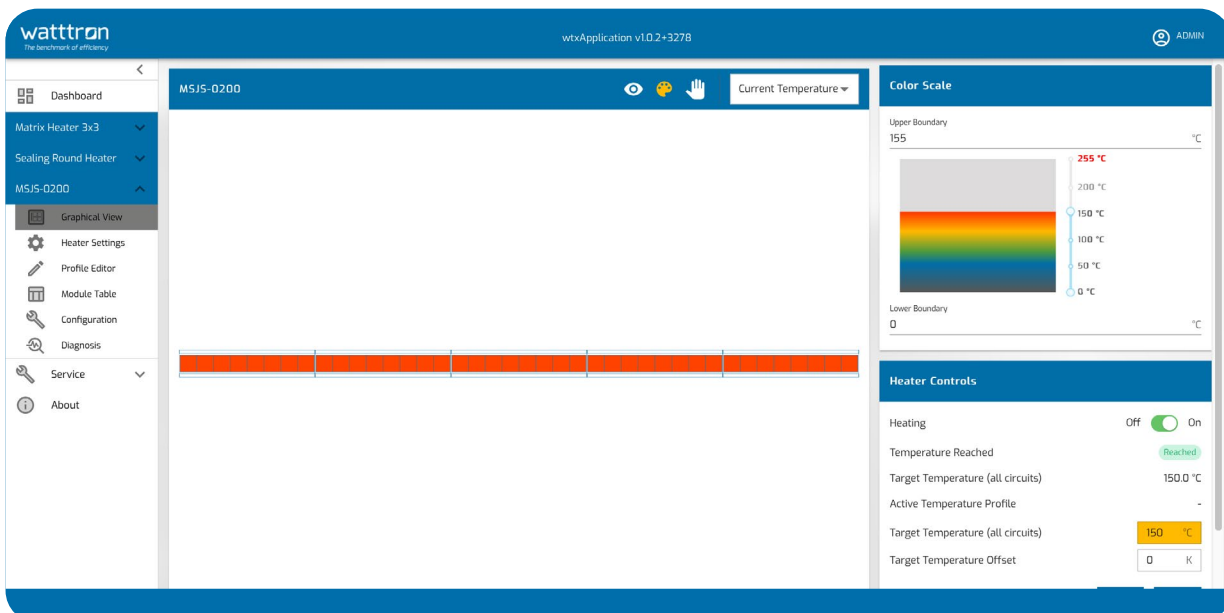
watttron
The benchmark of efficiency

wtxApplication v1.0.2+3278

ADMIN

Dashboard

Matrix Heater 3x3

Sealing Round Heater

MSJS-0200

Graphical View

Heater Settings

Profile Editor

Module Table

Configuration

Diagnosis

Service

About

MSJS-0200

Current Temperature

Color Scale

Upper Boundary
155 °C

255 °C
200 °C
150 °C
100 °C
50 °C
0 °C

Lower Boundary
0 °C

Heater Controls

Heating Off On

Temperature Reached Reached

Target Temperature (all circuits) 150.0 °C

Active Temperature Profile -

Target Temperature (all circuits) 150 °C

Target Temperature Offset 0 K